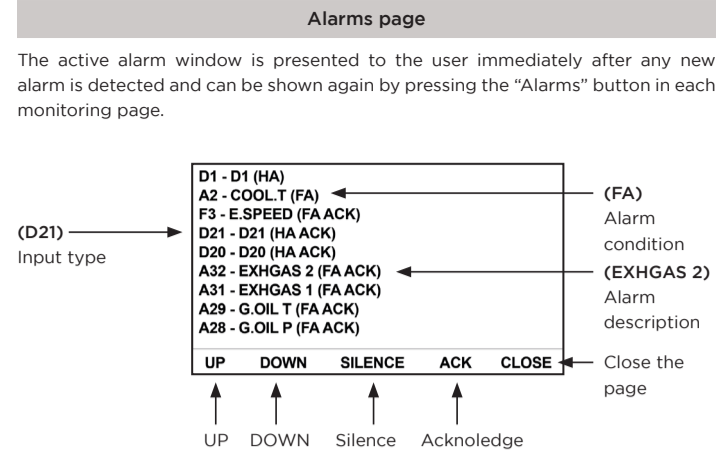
Alarms page

The active alarm window is presented to the user immediately after any new alarm is detected and can be shown again by pressing the "Alarms" button in each monitoring page.

D1 - D1 (HA)
A2 - COOL.T (FA)
F3 - E.SPEED (FA ACK)
D21 - D21 (HA ACK)
D20 - D20 (HA ACK)
A32 - EXHGAS 2 (FA ACK)
A31 - EXHGAS 1 (FA ACK)
A29 - G.OIL T (FA ACK)
A28 - G.OIL P (FA ACK)

UP DOWN SILENCE ACK CLOSE

(D21)
Input type

(FA)
Alarm condition

(EXHGAS 2)
Alarm description

Close the page

UP DOWN Silence Acknoledge